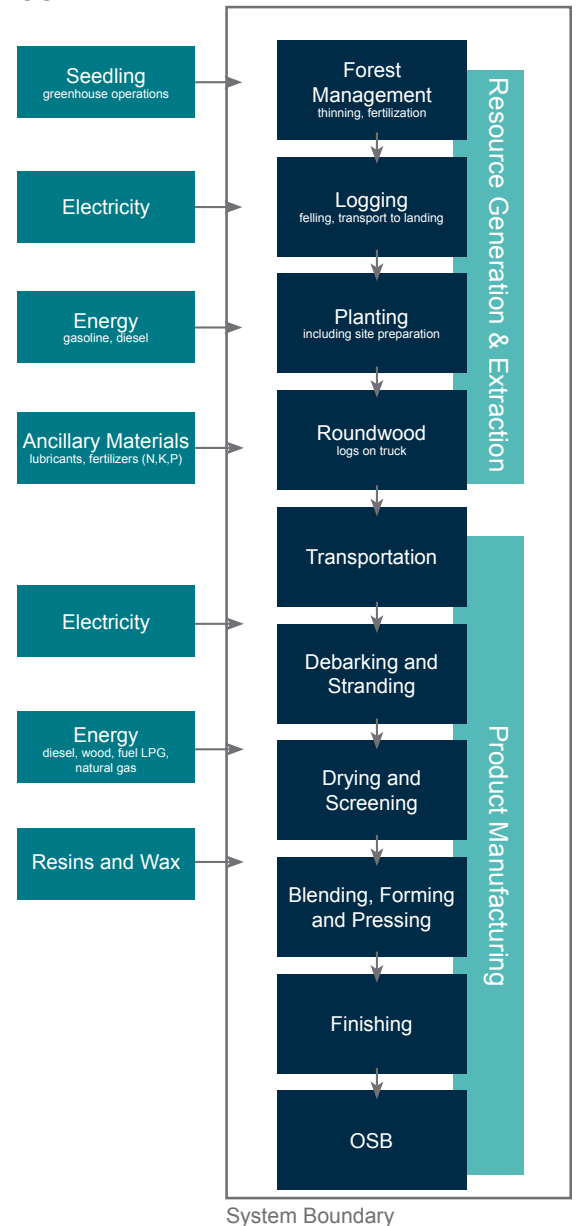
Seedling
greenhouse operations

Electricity

Energy
gasoline, diesel

Ancillary Materials
lubricants, fertilizers (N,K,P)

Electricity

Energy
diesel, wood, fuel LPG, natural gas

Resins and Wax

Forest Management
thinning, fertilization

Logging
felling, transport to landing

Planting
including site preparation

Roundwood
logs on truck

Transportation

Debarking and Stranding

Drying and Screening

Blending, Forming and Pressing

Finishing

OSB

Resource Generation & Extraction

Product Manufacturing

System Boundary